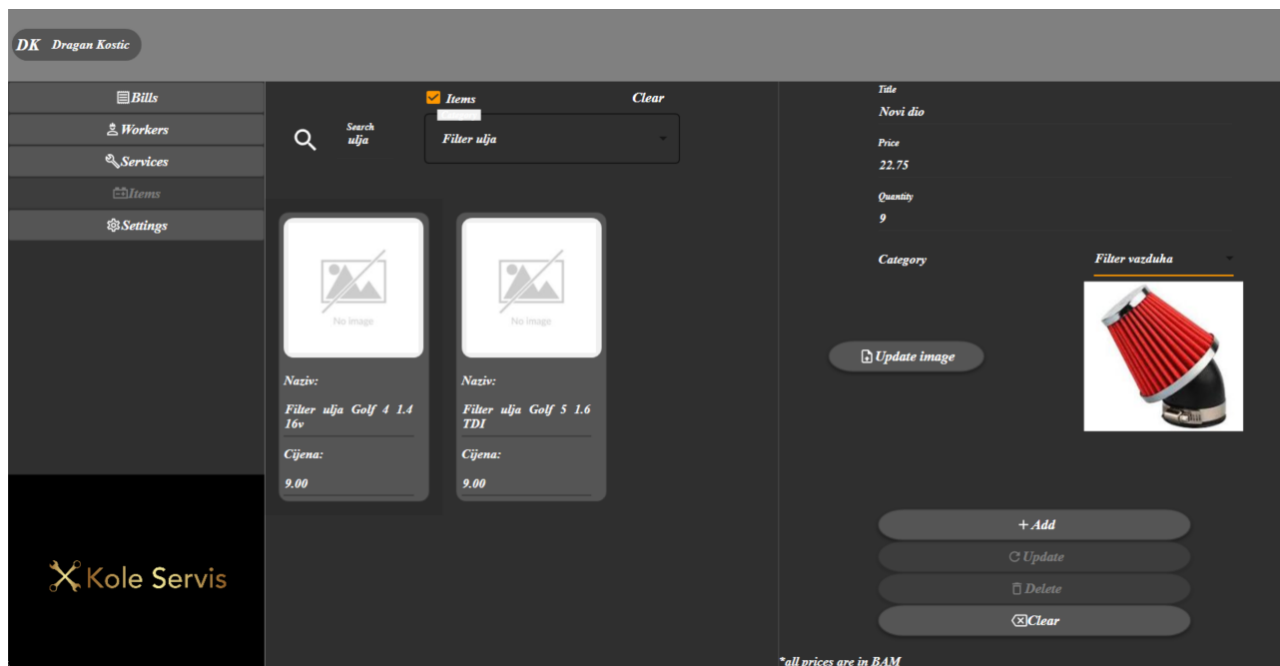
DK Dragan Kostic

Bills
Workers
Services
Items
Settings

Kole Servis

Items
Clear
Search
ulja
Filter ulja

No image
Naziv:
Filter ulja Golf 4 1.4 16v
Cijena:
9.00

No image
Naziv:
Filter ulja Golf 5 1.6 TDI
Cijena:
9.00

Title
Novi dio
Price
22.75
Quantity
9
Category
Filter vazduha

Update image

+ Add
Update
Delete
Clear

*all prices are in BAM